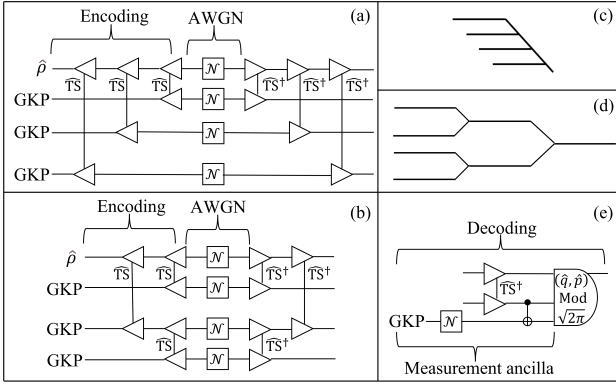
Encoding
AWGN
(a)
$\hat{\rho}$
$\widehat{TS}$
$\widehat{TS}$
$\widehat{TS}$
$\mathcal{N}$
$\widehat{TS}^\dagger$
$\widehat{TS}^\dagger$
$\widehat{TS}^\dagger$
GKP
$\mathcal{N}$
GKP
$\mathcal{N}$
GKP
(c)
(d)
Encoding
AWGN
(b)
$\hat{\rho}$
$\widehat{TS}$
$\widehat{TS}$
$\mathcal{N}$
$\widehat{TS}^\dagger$
$\widehat{TS}^\dagger$
GKP
$\mathcal{N}$
GKP
$\mathcal{N}$
$\widehat{TS}$
$\widehat{TS}^\dagger$
GKP
$\mathcal{N}$
(e)
Decoding
$\widehat{TS}^\dagger$
$(\hat{q}, \hat{p})$
Mod
$\sqrt{2\pi}$
GKP
$\mathcal{N}$
Measurement ancilla